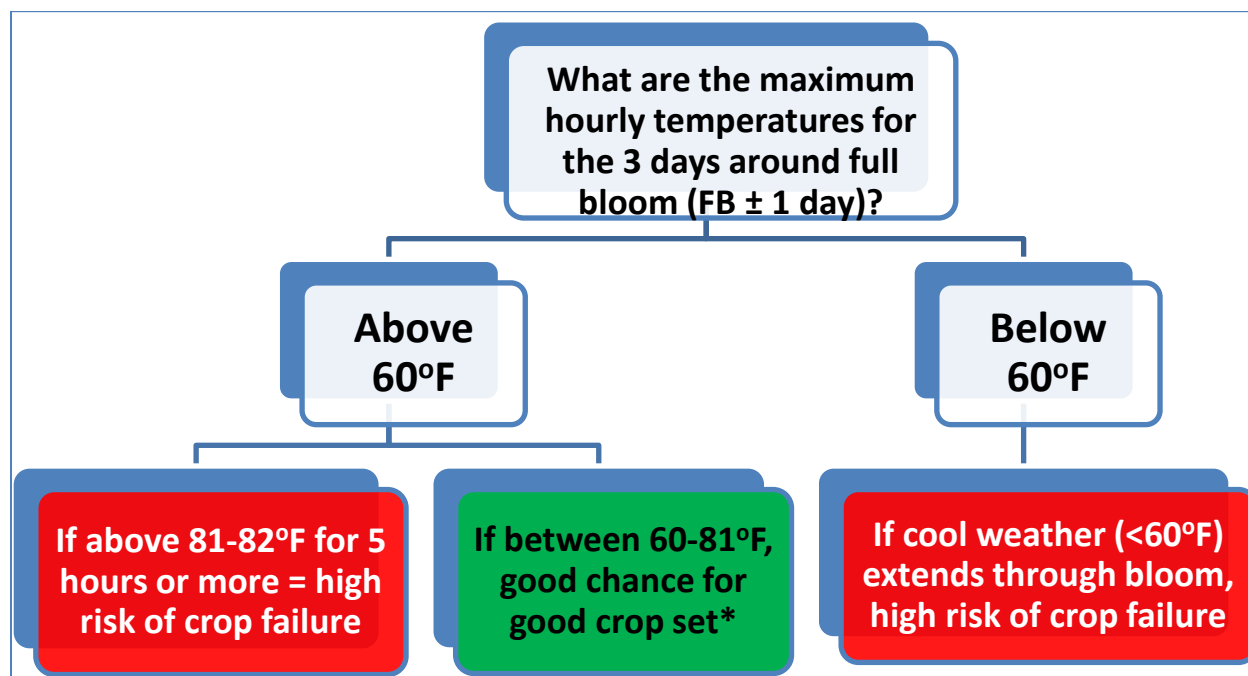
What are the maximum hourly temperatures for the 3 days around full bloom (FB ± 1 day)?

Above $60^{o}$F

Below $60^{o}$F

If above 81-$82^{o}$F for 5 hours or more = high risk of crop failure

If between 60-$81^{o}$F, good chance for good crop set*

If cool weather (<$60^{o}$F) extends through bloom, high risk of crop failure